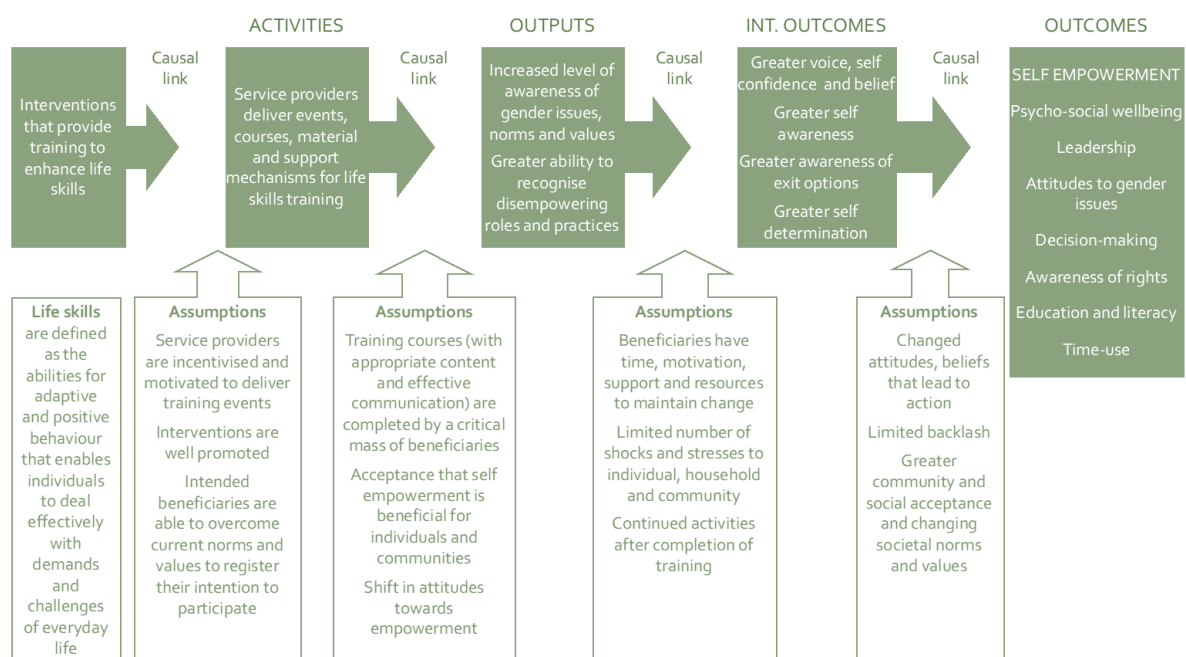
ACTIVITIES

OUTPUTS

INT. OUTCOMES

OUTCOMES

Interventions that provide training to enhance life skills

Causal link

Service providers deliver events, courses, material and support mechanisms for life skills training

Causal link

Increased level of awareness of gender issues, norms and values

Greater ability to recognise disempowering roles and practices

Causal link

Greater voice, self confidence and belief

Greater self awareness

Greater awareness of exit options

Greater self determination

Causal link

SELF EMPOWERMENT

Psycho-social wellbeing

Leadership

Attitudes to gender issues

Decision-making

Awareness of rights

Education and literacy

Time-use

Life skills are defined as the abilities for adaptive and positive behaviour that enables individuals to deal effectively with demands and challenges of everyday life

Assumptions

Service providers are incentivised and motivated to deliver training events

Interventions are well promoted

Intended beneficiaries are able to overcome current norms and values to register their intention to participate

Assumptions

Training courses (with appropriate content and effective communication) are completed by a critical mass of beneficiaries

Acceptance that self empowerment is beneficial for individuals and communities

Shift in attitudes towards empowerment

Assumptions

Beneficiaries have time, motivation, support and resources to maintain change

Limited number of shocks and stresses to individual, household and community

Continued activities after completion of training

Assumptions

Changed attitudes, beliefs that lead to action

Limited backlash

Greater community and social acceptance and changing societal norms and values